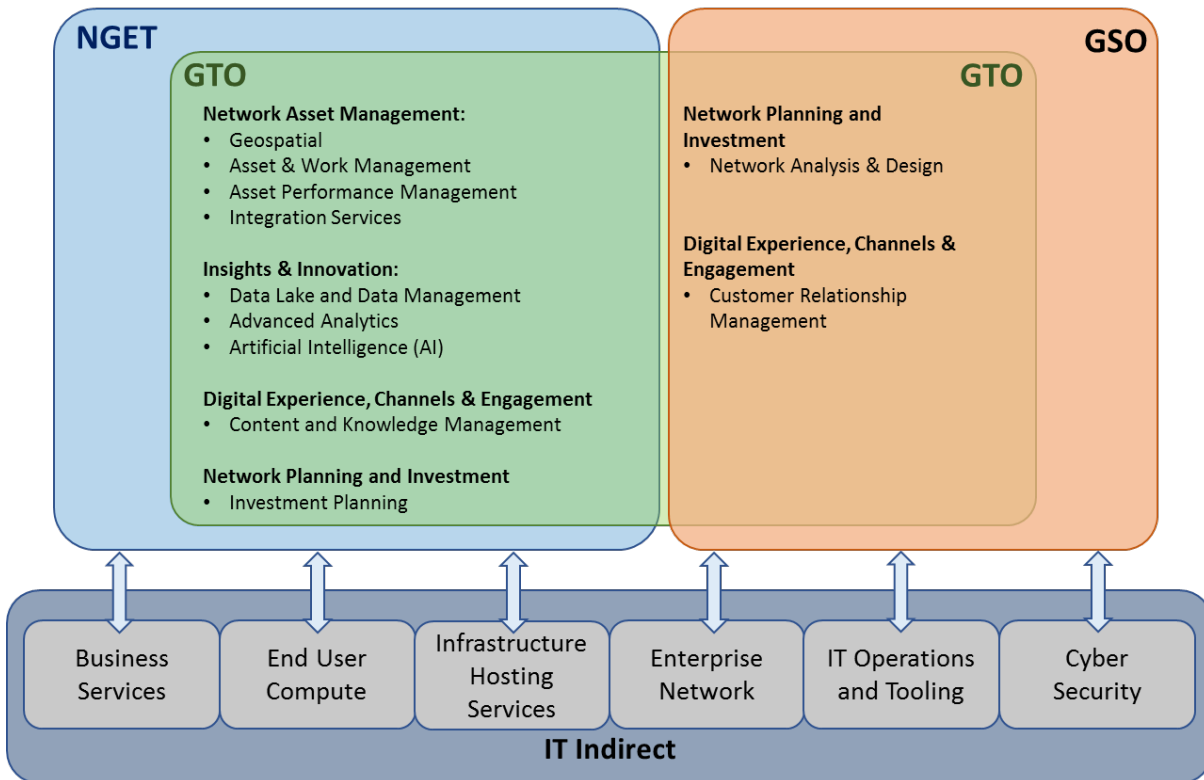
NGET

GSO

GTO

Network Asset Management:
- Geospatial
- Asset & Work Management
- Asset Performance Management
- Integration Services

Insights & Innovation:
- Data Lake and Data Management
- Advanced Analytics
- Artificial Intelligence (AI)

Digital Experience, Channels & Engagement
- Content and Knowledge Management

Network Planning and Investment
- Investment Planning

GTO

Network Planning and Investment
- Network Analysis & Design

Digital Experience, Channels & Engagement
- Customer Relationship Management

Business Services

End User Compute

Infrastructure Hosting Services

Enterprise Network

IT Operations and Tooling

Cyber Security

IT Indirect